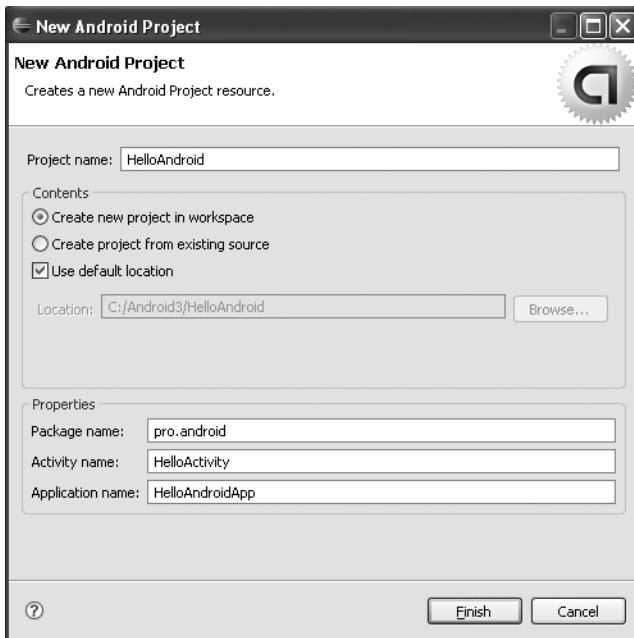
New Android Project

New Android Project

Creates a new Android Project resource.

Project name: HelloAndroid

Contents

Create new project in workspace

Create project from existing source

Use default location

Location: C:/Android3/HelloAndroid

Browse...

Properties

Package name: pro.android

Activity name: HelloActivity

Application name: HelloAndroidApp

Finish

Cancel